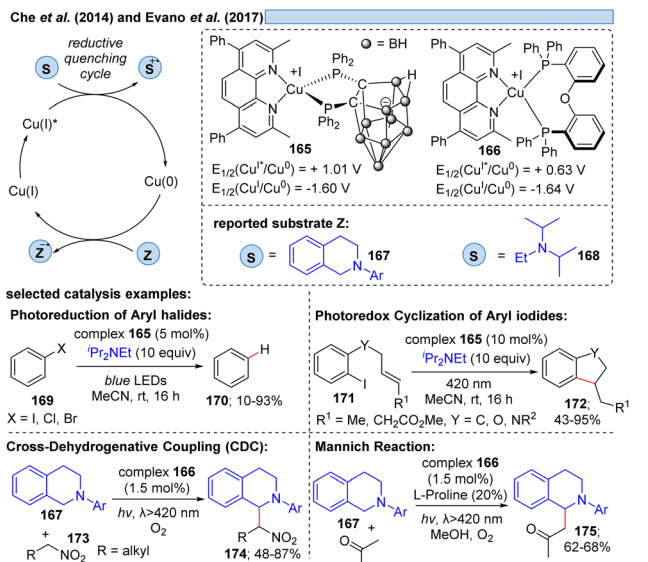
Che et al. (2014) and Evano et al. (2017)

S

reductive quenching cycle

$S^{+\cdot}$

Cu(I)*

Cu(0)

Cu(I)

$Z^{-\cdot}$

Z

Ph

Ph

+I

Cu

N

N

$Ph_2$

P

P

$Ph_2$

C

C

H

= BH

165

$E_{1/2}(Cu^{I*}/Cu^0) = + 1.01$ V

$E_{1/2}(Cu^I/Cu^0) = -1.60$ V

Ph

Ph

+I

Cu

N

N

Ph Ph

P

O

P

Ph Ph

166

$E_{1/2}(Cu^{I*}/Cu^0) = + 0.63$ V

$E_{1/2}(Cu^I/Cu^0) = -1.64$ V

reported substrate Z:

S = N–Ar 167

S = Et–N 168

selected catalysis examples:

Photoreduction of Aryl halides:

X

169

X = I, Cl, Br

complex 165 (5 mol%)

$^i$Pr$_2$NEt (10 equiv)

blue LEDs

MeCN, rt, 16 h

H

170; 10-93%

Photoredox Cyclization of Aryl iodides:

Y

I

$R^1$

171

$R^1$ = Me, $CH_2CO_2Me$, Y = C, O, $NR^2$

complex 165 (10 mol%)

$^i$Pr$_2$NEt (10 equiv)

420 nm

MeCN, rt, 16 h

Y

$R^1$

172; 43-95%

Cross-Dehydrogenative Coupling (CDC):

N–Ar

167

+

R $NO_2$ 173

R = alkyl

complex 166 (1.5 mol%)

hv, λ>420 nm

$O_2$

N–Ar

R

$NO_2$

174; 48-87%

Mannich Reaction:

N–Ar

167 +

O

complex 166 (1.5 mol%)

L-Proline (20%)

hv, λ>420 nm

MeOH, $O_2$

N–Ar

O

175; 62-68%